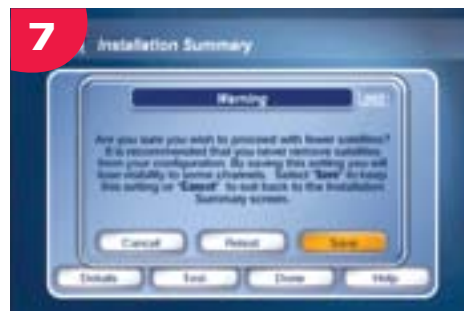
7

Installation Summary

Warning

Are you sure you wish to proceed with fewer satellites? It is recommended that you never remove satellites from your configuration. By saving this setting you will lose visibility to some channels. Select "Save" to keep this setting or "Cancel" to exit back to the Installation Summary screen.

Cancel
Retest
Save

Details
Test
Done
Help